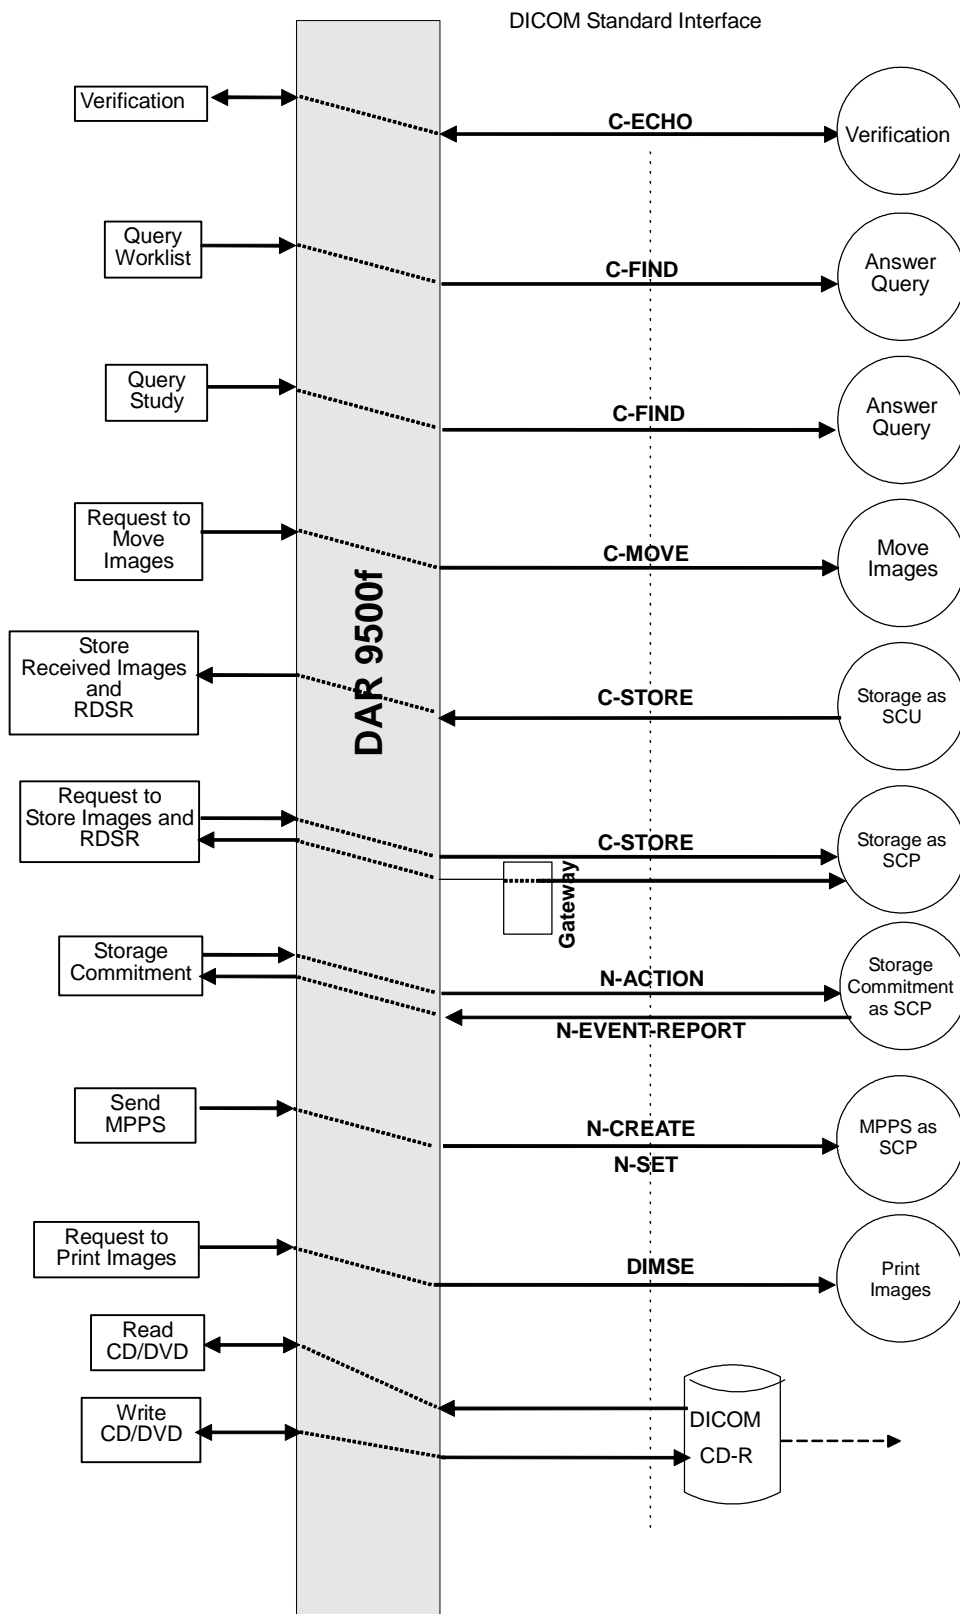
DICOM Standard Interface

Verification

C-ECHO

Verification

Query Worklist

C-FIND

Answer Query

Query Study

C-FIND

Answer Query

Request to Move Images

C-MOVE

Move Images

DAR 9500f

Store Received Images and RDSR

C-STORE

Storage as SCU

Request to Store Images and RDSR

C-STORE

Storage as SCP

Gateway

Storage Commitment

N-ACTION

N-EVENT-REPORT

Storage Commitment as SCP

Send MPPS

N-CREATE

N-SET

MPPS as SCP

Request to Print Images

DIMSE

Print Images

Read CD/DVD

Write CD/DVD

DICOM CD-R